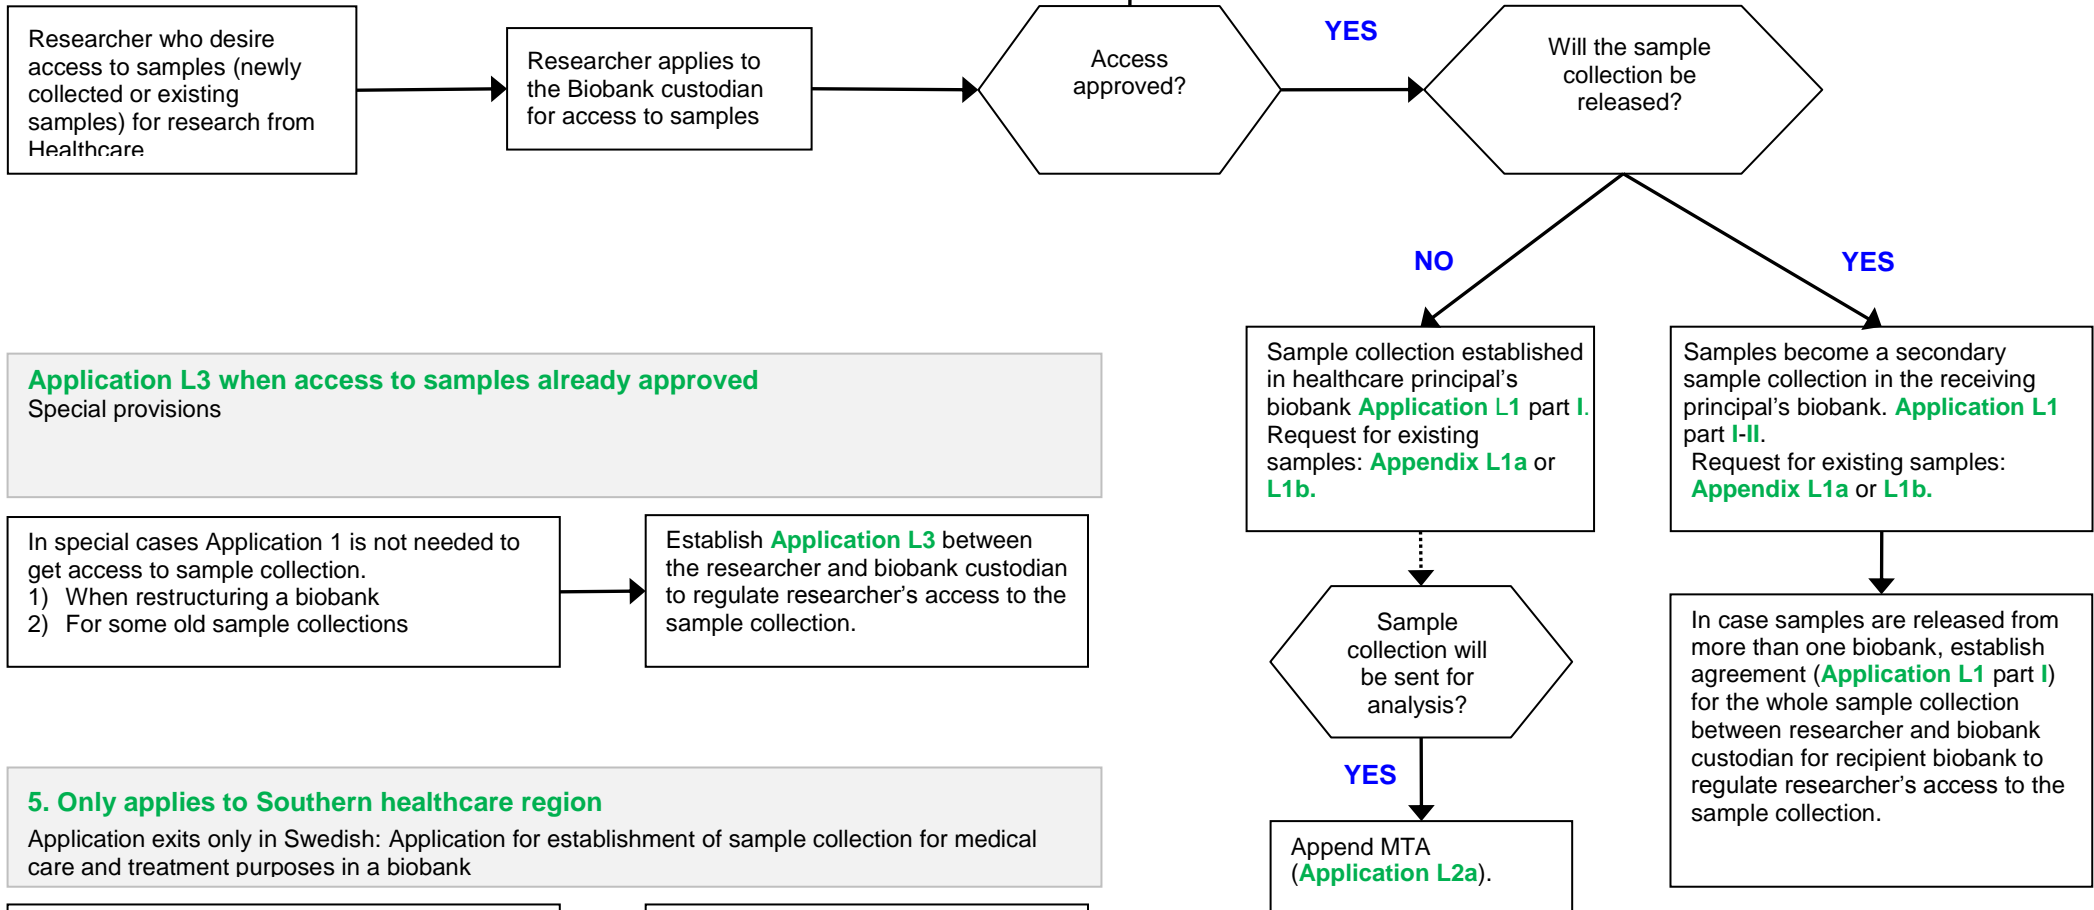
Researcher who desire access to samples (newly collected or existing samples) for research from Healthcare

Researcher applies to the Biobank custodian for access to samples

Access approved?

YES

Will the sample collection be released?

NO

YES

Sample collection established in healthcare principal's biobank Application L1 part I. Request for existing samples: Appendix L1a or L1b.

Samples become a secondary sample collection in the receiving principal's biobank. Application L1 part I-II.
Request for existing samples: Appendix L1a or L1b.

Application L3 when access to samples already approved
Special provisions

In special cases Application 1 is not needed to get access to sample collection.
1) When restructuring a biobank
2) For some old sample collections

Establish Application L3 between the researcher and biobank custodian to regulate researcher's access to the sample collection.

Sample collection will be sent for analysis?

YES

In case samples are released from more than one biobank, establish agreement (Application L1 part I) for the whole sample collection between researcher and biobank custodian for recipient biobank to regulate researcher's access to the sample collection.

5. Only applies to Southern healthcare region
Application exits only in Swedish: Application for establishment of sample collection for medical care and treatment purposes in a biobank

Append MTA (Application L2a).